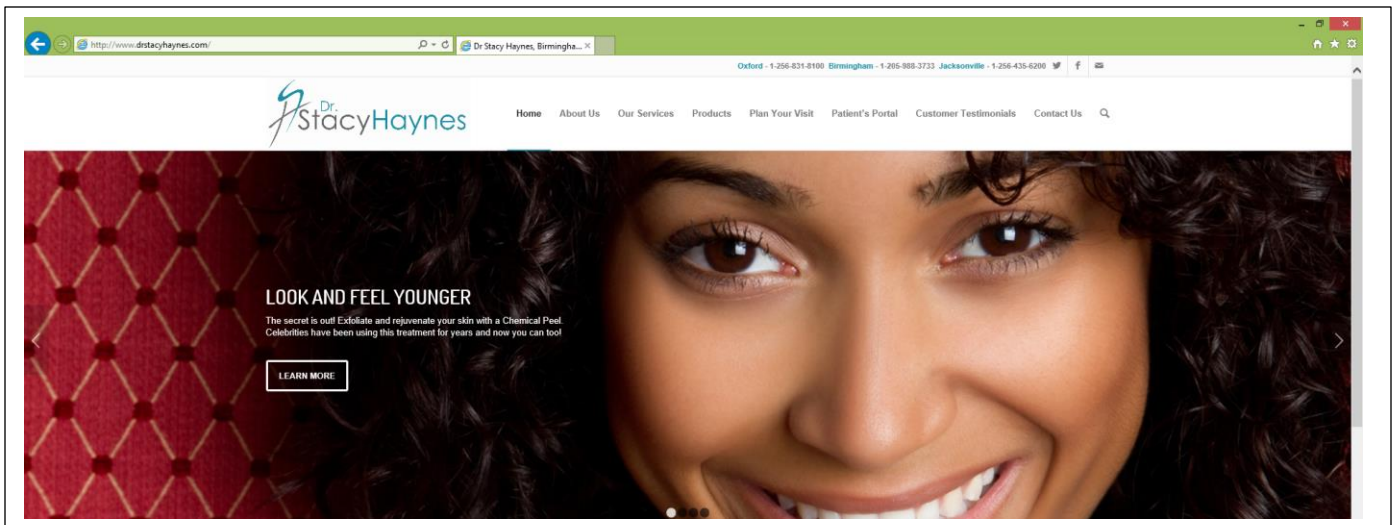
http://www.drstacyhaynes.com/

Dr Stacy Haynes, Birmingha...

Oxford - 1-256-831-8100 Birmingham - 1-205-988-3733 Jacksonville - 1-256-435-6200

Dr. Stacy Haynes

Home About Us Our Services Products Plan Your Visit Patient's Portal Customer Testimonials Contact Us

LOOK AND FEEL YOUNGER

The secret is out! Exfoliate and rejuvenate your skin with a Chemical Peel. Celebrities have been using this treatment for years and now you can too!

LEARN MORE